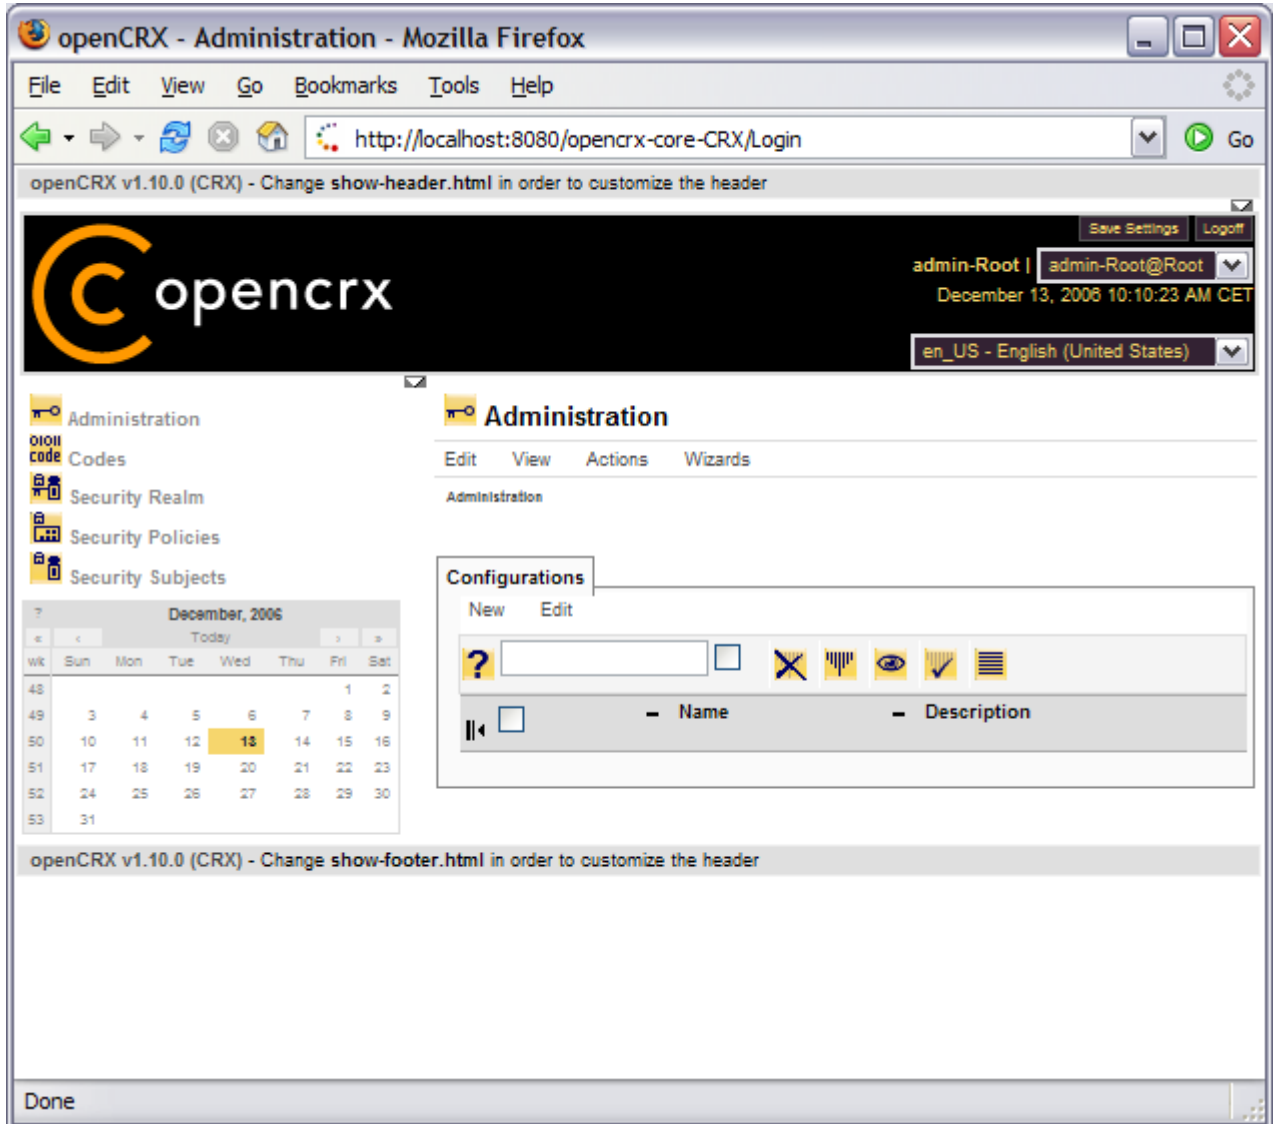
openCRX - Administration - Mozilla Firefox

File Edit View Go Bookmarks Tools Help

http://localhost:8080/opencrx-core-CRX/Login Go

openCRX v1.10.0 (CRX) - Change show-header.html in order to customize the header

Save Settings Logoff

opencrx

admin-Root | admin-Root@Root
December 13, 2006 10:10:23 AM CET

en_US - English (United States)

Administration
Codes
Security Realm
Security Policies
Security Subjects

| ? | December, 2006 | | | | | | |
|---|---|---|---|---|---|---|---|
| « | ‹ | Today | | | | › | » |
| wk | Sun | Mon | Tue | Wed | Thu | Fri | Sat |
| 48 | | | | | | 1 | 2 |
| 49 | 3 | 4 | 5 | 6 | 7 | 8 | 9 |
| 50 | 10 | 11 | 12 | 13 | 14 | 15 | 16 |
| 51 | 17 | 18 | 19 | 20 | 21 | 22 | 23 |
| 52 | 24 | 25 | 26 | 27 | 28 | 29 | 30 |
| 53 | 31 | | | | | | |

Administration

Edit View Actions Wizards

Administration

Configurations

New Edit

?

Name Description

openCRX v1.10.0 (CRX) - Change show-footer.html in order to customize the header

Done